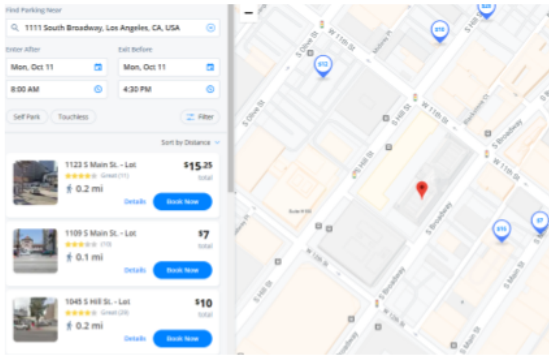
Find Parking Near

1111 South Broadway, Los Angeles, CA, USA

Enter After

Mon, Oct 11

8:00 AM

Exit Before

Mon, Oct 11

4:30 PM

Self Park

Touchless

Filter

Sort by Distance

1123 S Main St. - Lot

Great (11)

0.2 mi

$15.25

total

Details

Book Now

1109 S Main St. - Lot

(13)

0.1 mi

$7

total

Details

Book Now

1045 S Hill St. - Lot

Great (28)

0.2 mi

$10

total

Details

Book Now

−

$12

$10

$13

$7

W 11th St

W 11th St

S Olive St

S Hill St

S Broadway

S Broadway

S Main St

S Main St

W 12th St

Suite H W

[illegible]

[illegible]